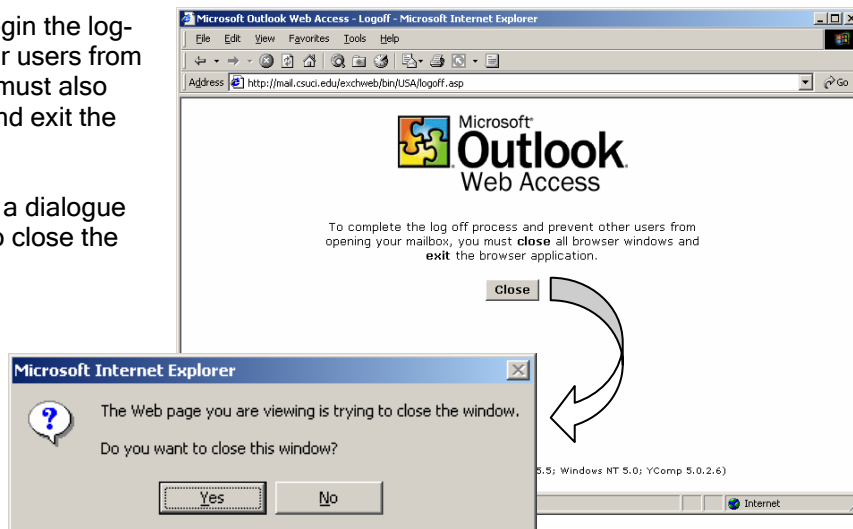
gin the log-
r users from
must also
nd exit the

a dialogue
o close the

Microsoft Outlook Web Access - Logoff - Microsoft Internet Explorer

File Edit View Favorites Tools Help

Address http://mail.csuci.edu/exchweb/bin/USA/logoff.asp

Go

Microsoft Outlook Web Access

To complete the log off process and prevent other users from opening your mailbox, you must **close** all browser windows and **exit** the browser application.

Close

5.5; Windows NT 5.0; YComp 5.0.2.6)

Internet

Microsoft Internet Explorer

The Web page you are viewing is trying to close the window.

Do you want to close this window?

Yes No